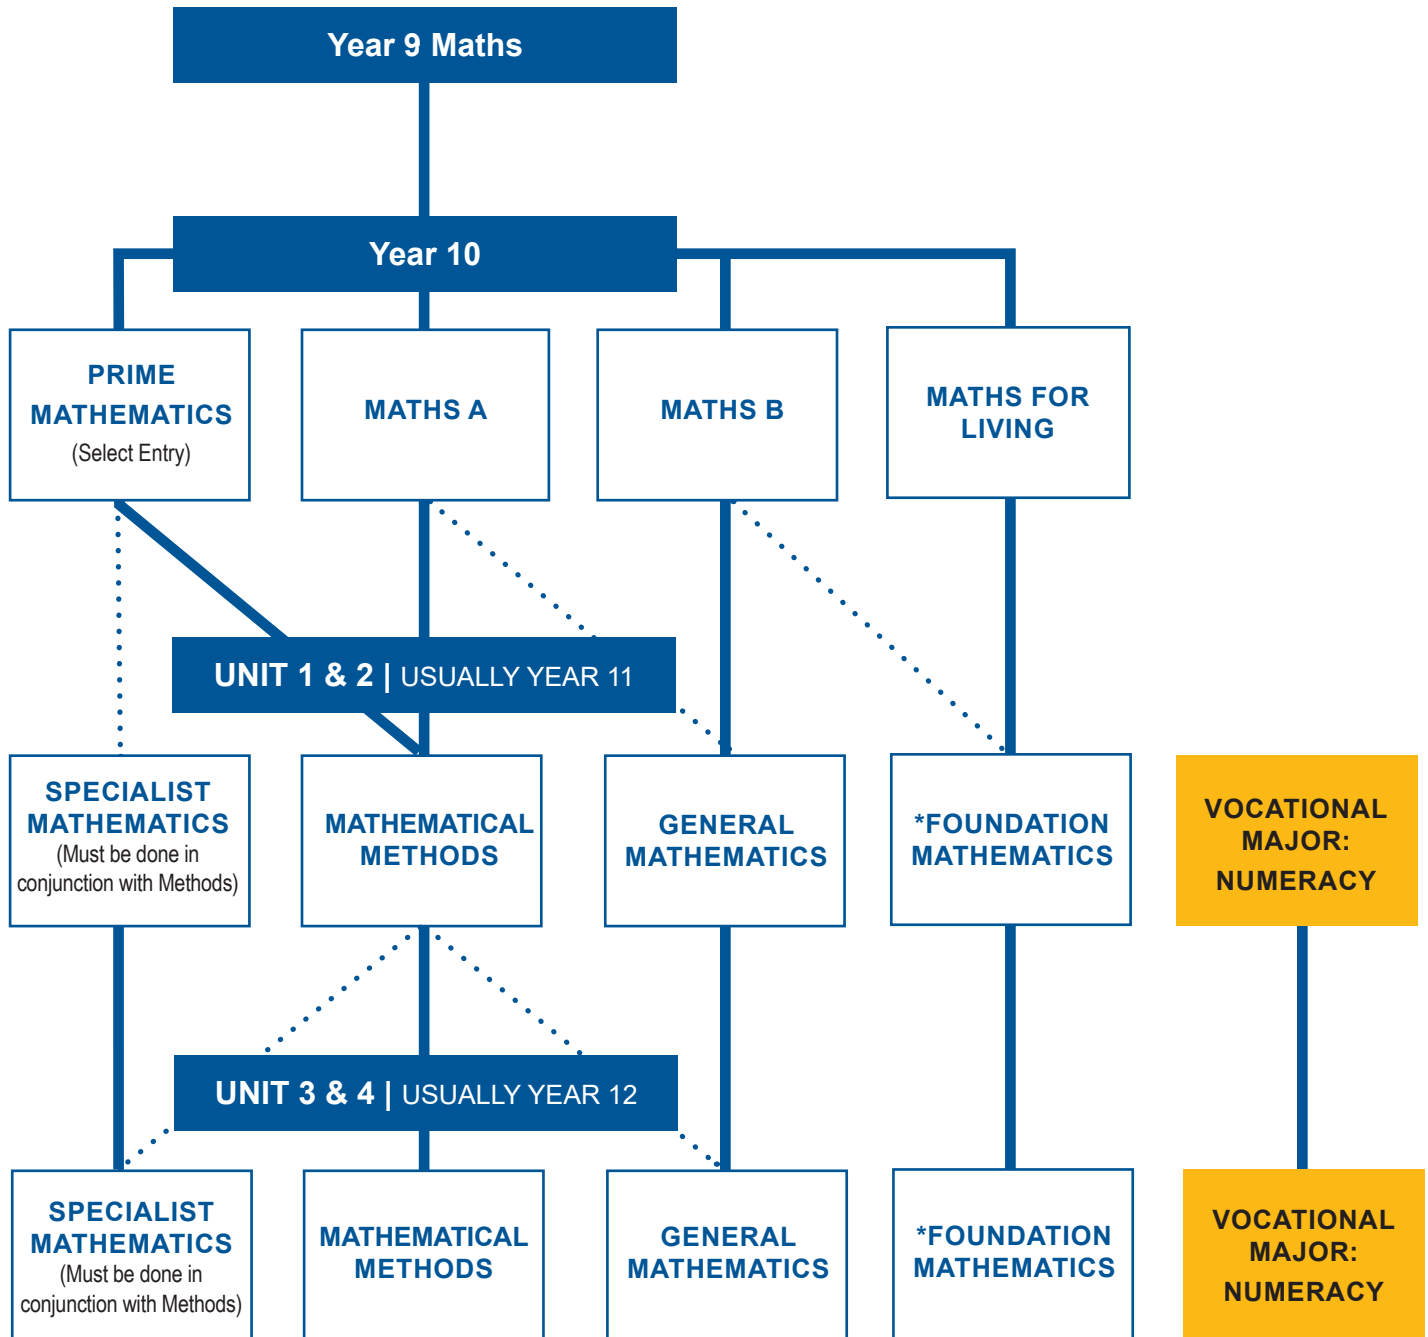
Year 9 Maths

Year 10

PRIME MATHEMATICS (Select Entry)

MATHS A

MATHS B

MATHS FOR LIVING

UNIT 1 & 2 | USUALLY YEAR 11

SPECIALIST MATHEMATICS (Must be done in conjunction with Methods)

MATHEMATICAL METHODS

GENERAL MATHEMATICS

*FOUNDATION MATHEMATICS

VOCATIONAL MAJOR: NUMERACY

UNIT 3 & 4 | USUALLY YEAR 12

SPECIALIST MATHEMATICS (Must be done in conjunction with Methods)

MATHEMATICAL METHODS

GENERAL MATHEMATICS

*FOUNDATION MATHEMATICS

VOCATIONAL MAJOR: NUMERACY